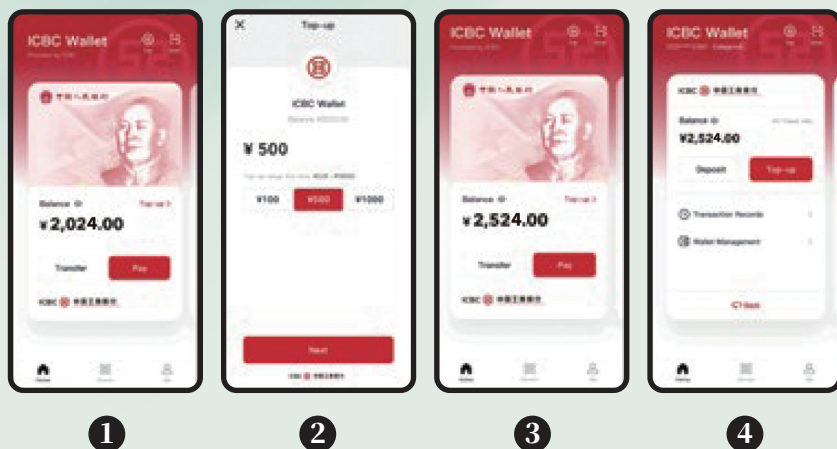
ICBC Wallet

Balance

¥2,024.00

Top-up

Transfer

Pay

ICBC 中国工商银行

Top-up

ICBC Wallet

¥ 500

¥100

¥500

¥1000

Next

ICBC Wallet

Balance

¥2,524.00

Top-up

Transfer

Pay

ICBC 中国工商银行

ICBC Wallet

ICBC 中国工商银行

Balance

¥2,524.00

Deposit

Top-up

Transaction Records

Wallet Management

❶

❷

❸

❹